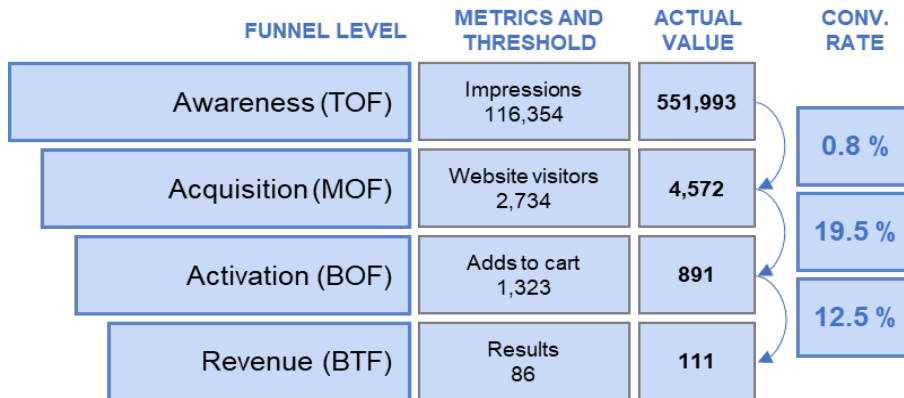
| FUNNEL LEVEL | METRICS AND THRESHOLD | ACTUAL VALUE | CONV. RATE |
|---|---|---|---|
| Awareness (TOF) | Impressions 116,354 | 551,993 | |
| | | | 0.8 % |
| Acquisition (MOF) | Website visitors 2,734 | 4,572 | |
| | | | 19.5 % |
| Activation (BOF) | Adds to cart 1,323 | 891 | |
| | | | 12.5 % |
| Revenue (BTF) | Results 86 | 111 | |